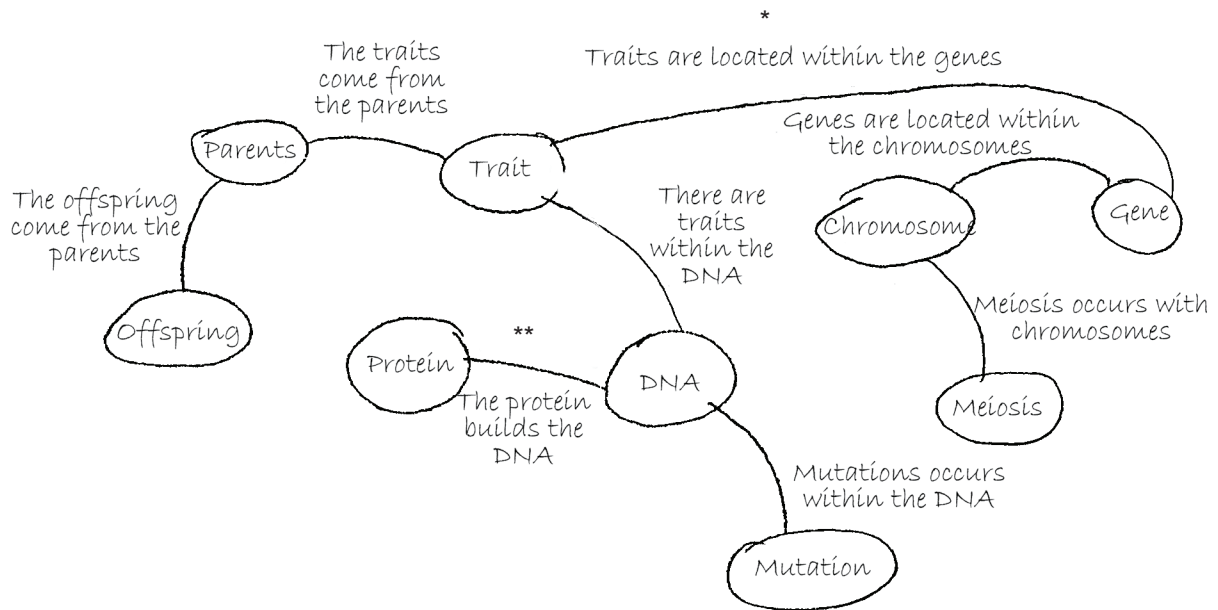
*

Traits are located within the genes

The traits come from the parents

Parents

Trait

Genes are located within the chromosomes

The offspring come from the parents

There are traits within the DNA

Chromosome

Gene

Offspring

**

Protein

DNA

Meiosis occurs with chromosomes

The protein builds the DNA

Meiosis

Mutations occurs within the DNA

Mutation